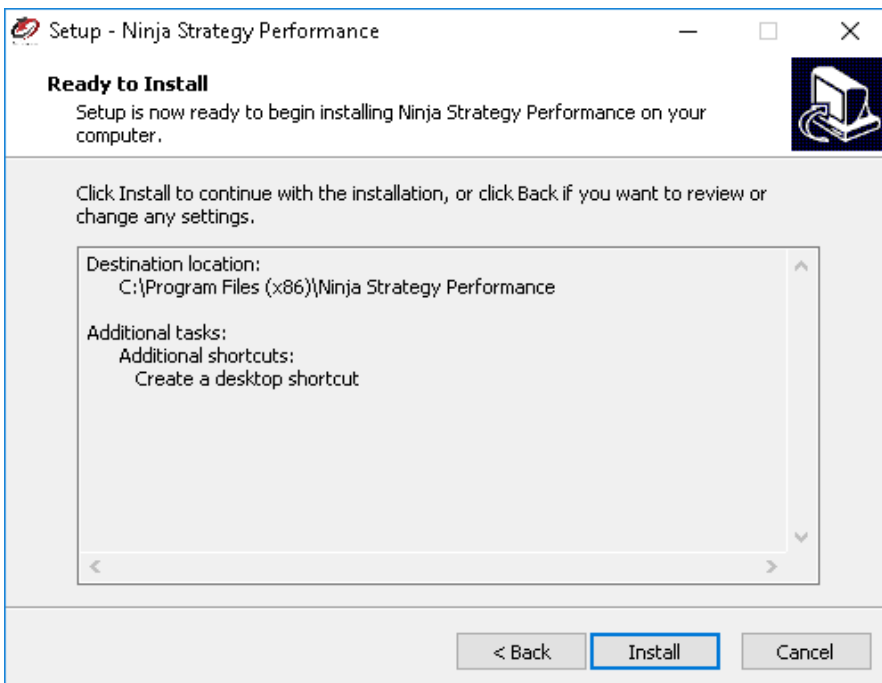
Setup - Ninja Strategy Performance

Ready to Install

Setup is now ready to begin installing Ninja Strategy Performance on your computer.

Click Install to continue with the installation, or click Back if you want to review or change any settings.

Destination location:
C:\Program Files (x86)\Ninja Strategy Performance

Additional tasks:
Additional shortcuts:
Create a desktop shortcut

< Back
Install
Cancel